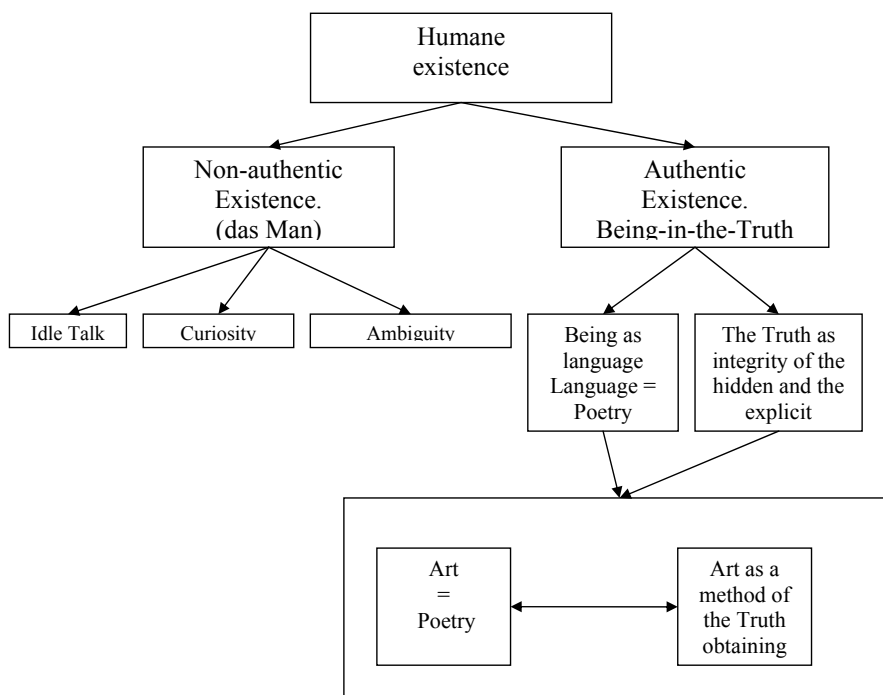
Humane existence

Non-authentic Existence. (das Man)

Authentic Existence. Being-in-the-Truth

Idle Talk

Curiosity

Ambiguity

Being as language Language = Poetry

The Truth as integrity of the hidden and the explicit

Art = Poetry

Art as a method of the Truth obtaining